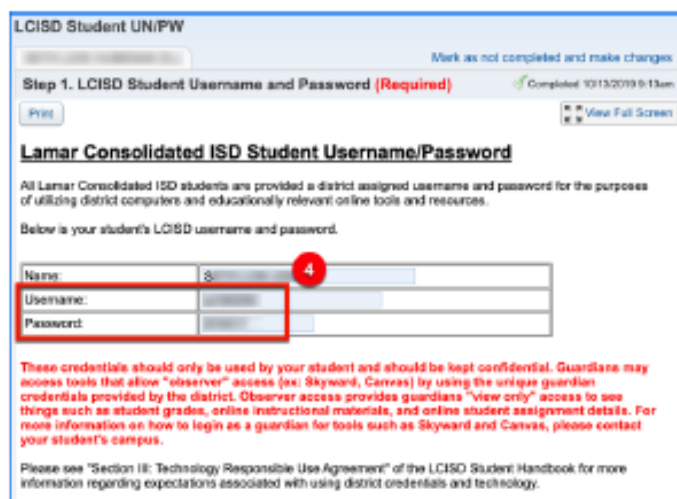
LCISD Student UN/PW

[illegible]

Mark as not completed and make changes

Step 1. LCISD Student Username and Password (Required)

Completed 10/13/2019 9:13am

Print

View Full Screen

Lamar Consolidated ISD Student Username/Password

All Lamar Consolidated ISD students are provided a district assigned username and password for the purposes of utilizing district computers and educationally relevant online tools and resources.

Below is your student's LCISD username and password.

4

| Name: | S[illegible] |
|---|---|
| Username: | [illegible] |
| Password: | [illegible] |

These credentials should only be used by your student and should be kept confidential. Guardians may access tools that allow "observer" access (ex: Skyward, Canvas) by using the unique guardian credentials provided by the district. Observer access provides guardians "view only" access to see things such as student grades, online instructional materials, and online student assignment details. For more information on how to login as a guardian for tools such as Skyward and Canvas, please contact your student's campus.

Please see "Section III: Technology Responsible Use Agreement" of the LCISD Student Handbook for more information regarding expectations associated with using district credentials and technology.